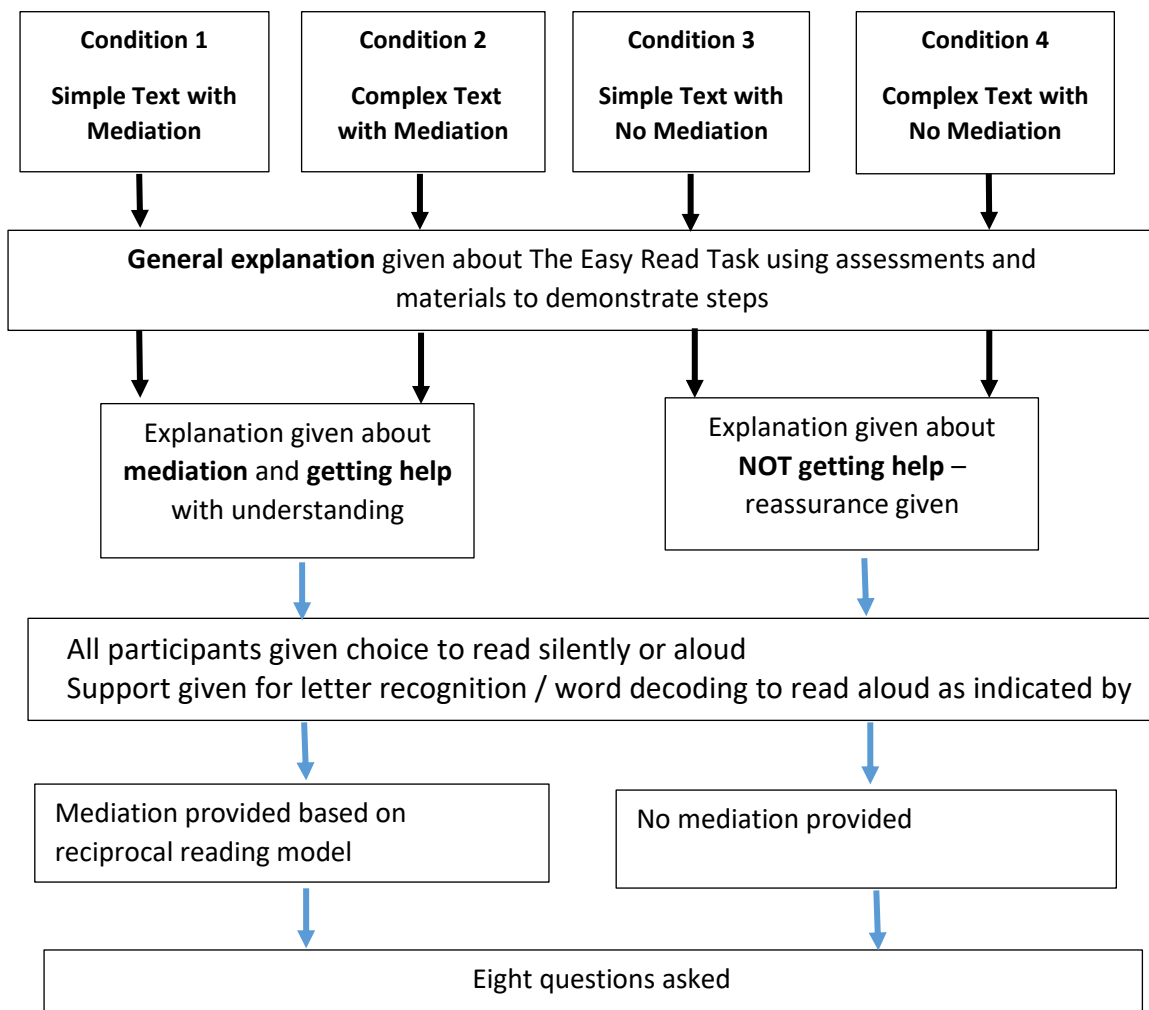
Condition 1
Simple Text with Mediation

Condition 2
Complex Text with Mediation

Condition 3
Simple Text with No Mediation

Condition 4
Complex Text with No Mediation

General explanation given about The Easy Read Task using assessments and materials to demonstrate steps

Explanation given about mediation and getting help with understanding

Explanation given about NOT getting help – reassurance given

All participants given choice to read silently or aloud
Support given for letter recognition / word decoding to read aloud as indicated by

Mediation provided based on reciprocal reading model

No mediation provided

Eight questions asked